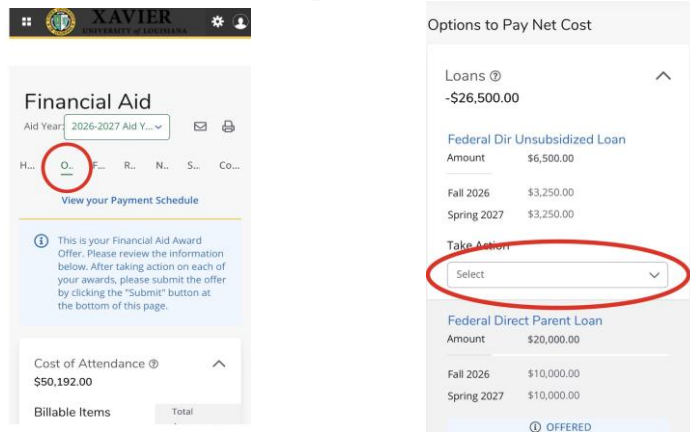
XAVIER
UNIVERSITY of LOUISIANA

Financial Aid

Aid Year: 2026-2027 Aid Y...

H... O... F... R... N... S... Co...

View your Payment Schedule

This is your Financial Aid Award Offer. Please review the information below. After taking action on each of your awards, please submit the offer by clicking the "Submit" button at the bottom of this page.

Cost of Attendance
$50,192.00

Billable Items
Total

Options to Pay Net Cost

Loans
-$26,500.00

Federal Dir Unsubsidized Loan
Amount $6,500.00

Fall 2026 $3,250.00
Spring 2027 $3,250.00

Take Action
Select

Federal Direct Parent Loan
Amount $20,000.00

Fall 2026 $10,000.00
Spring 2027 $10,000.00

OFFERED